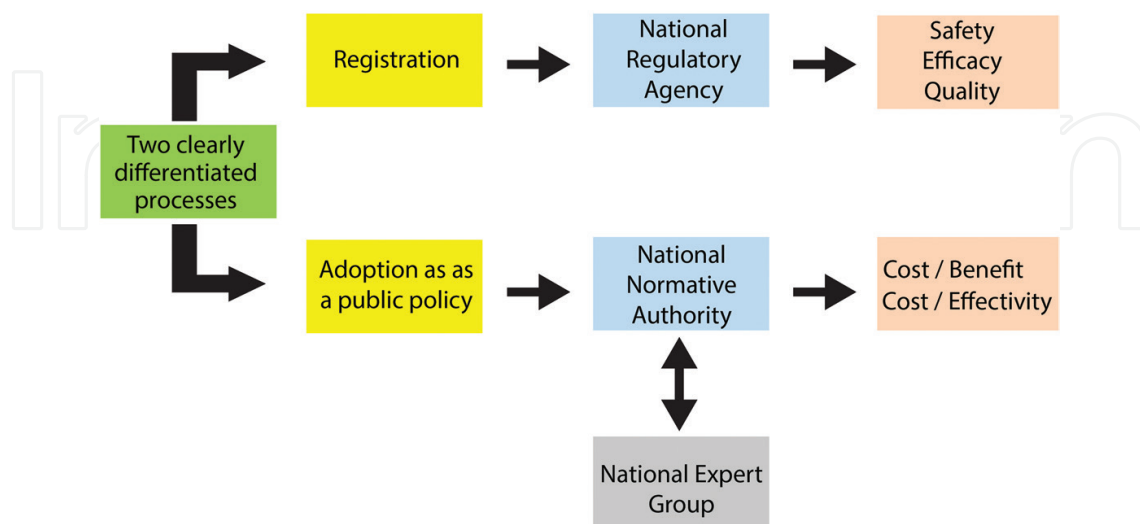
Two clearly differentiated processes

Registration

National Regulatory Agency

Safety
Efficacy
Quality

Adoption as as a public policy

National Normative Authority

Cost / Benefit
Cost / Effectivity

National Expert Group